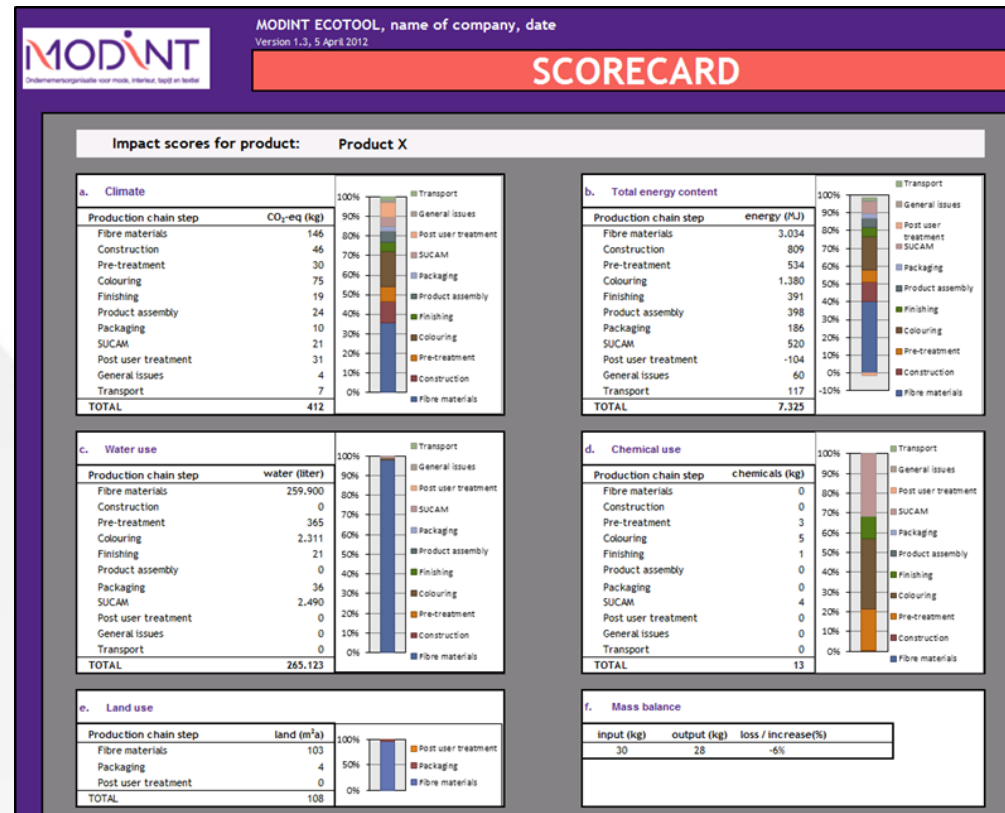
MODINT
Ondernemersorganisatie voor mode, interieur, tapijt en textiel

MODINT ECOTOOL, name of company, date
Version 1.3, 5 April 2012

SCORECARD

Impact scores for product: Product X

a. Climate

| Production chain step | $CO_2$-eq (kg) |
|---|---|
| Fibre materials | 146 |
| Construction | 46 |
| Pre-treatment | 30 |
| Colouring | 75 |
| Finishing | 19 |
| Product assembly | 24 |
| Packaging | 10 |
| SUCAM | 21 |
| Post user treatment | 31 |
| General issues | 4 |
| Transport | 7 |
| TOTAL | 412 |

100% 90% 80% 70% 60% 50% 40% 30% 20% 10% 0%
Transport
General issues
Post user treatment
SUCAM
Packaging
Product assembly
Finishing
Colouring
Pre-treatment
Construction
Fibre materials

b. Total energy content

| Production chain step | energy (MJ) |
|---|---|
| Fibre materials | 3.034 |
| Construction | 809 |
| Pre-treatment | 534 |
| Colouring | 1.380 |
| Finishing | 391 |
| Product assembly | 398 |
| Packaging | 186 |
| SUCAM | 520 |
| Post user treatment | -104 |
| General issues | 60 |
| Transport | 117 |
| TOTAL | 7.325 |

100% 90% 80% 70% 60% 50% 40% 30% 20% 10% 0% -10%
Transport
General issues
Post user treatment
SUCAM
Packaging
Product assembly
Finishing
Colouring
Pre-treatment
Construction
Fibre materials

c. Water use

| Production chain step | water (liter) |
|---|---|
| Fibre materials | 259.900 |
| Construction | 0 |
| Pre-treatment | 365 |
| Colouring | 2.311 |
| Finishing | 21 |
| Product assembly | 0 |
| Packaging | 36 |
| SUCAM | 2.490 |
| Post user treatment | 0 |
| General issues | 0 |
| Transport | 0 |
| TOTAL | 265.123 |

100% 90% 80% 70% 60% 50% 40% 30% 20% 10% 0%
Transport
General issues
Post user treatment
SUCAM
Packaging
Product assembly
Finishing
Colouring
Pre-treatment
Construction
Fibre materials

d. Chemical use

| Production chain step | chemicals (kg) |
|---|---|
| Fibre materials | 0 |
| Construction | 0 |
| Pre-treatment | 3 |
| Colouring | 5 |
| Finishing | 1 |
| Product assembly | 0 |
| Packaging | 0 |
| SUCAM | 4 |
| Post user treatment | 0 |
| General issues | 0 |
| Transport | 0 |
| TOTAL | 13 |

100% 90% 80% 70% 60% 50% 40% 30% 20% 10% 0%
Transport
General issues
Post user treatment
SUCAM
Packaging
Product assembly
Finishing
Colouring
Pre-treatment
Construction
Fibre materials

e. Land use

| Production chain step | land ($m^2$a) |
|---|---|
| Fibre materials | 103 |
| Packaging | 4 |
| Post user treatment | 0 |
| TOTAL | 108 |

100% 50% 0%
Post user treatment
Packaging
Fibre materials

f. Mass balance

| input (kg) | output (kg) | loss / increase(%) |
|---|---|---|
| 30 | 28 | -6% |